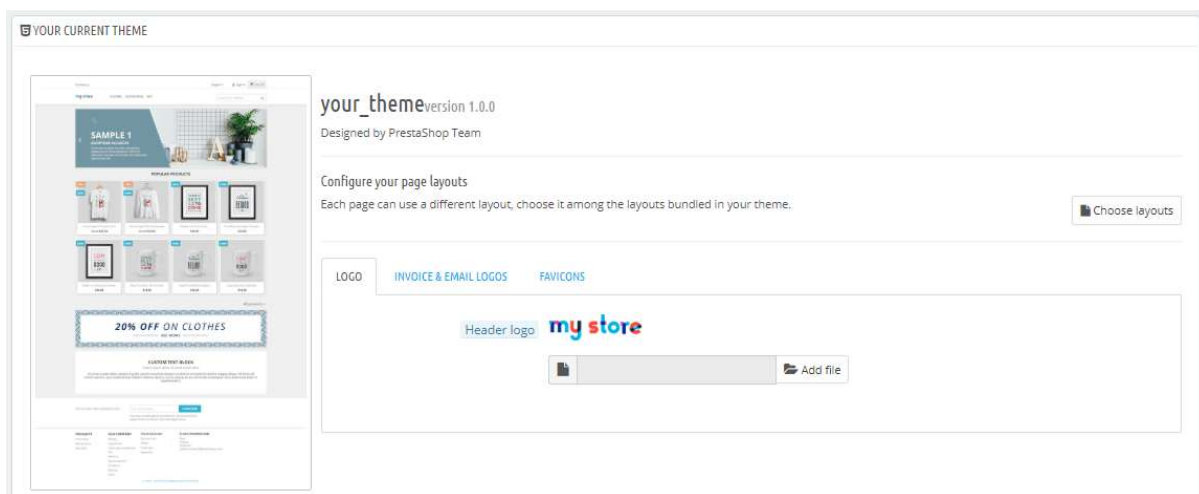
YOUR CURRENT THEME

SAMPLE 1

POPULAR PRODUCTS

20% OFF ON CLOTHES

CUSTOM TEXT BLOCK

your_themeversion 1.0.0

Designed by PrestaShop Team

Configure your page layouts

Each page can use a different layout, choose it among the layouts bundled in your theme.

Choose layouts

LOGO

INVOICE & EMAIL LOGOS

FAVICONS

Header logo

my store

Add file